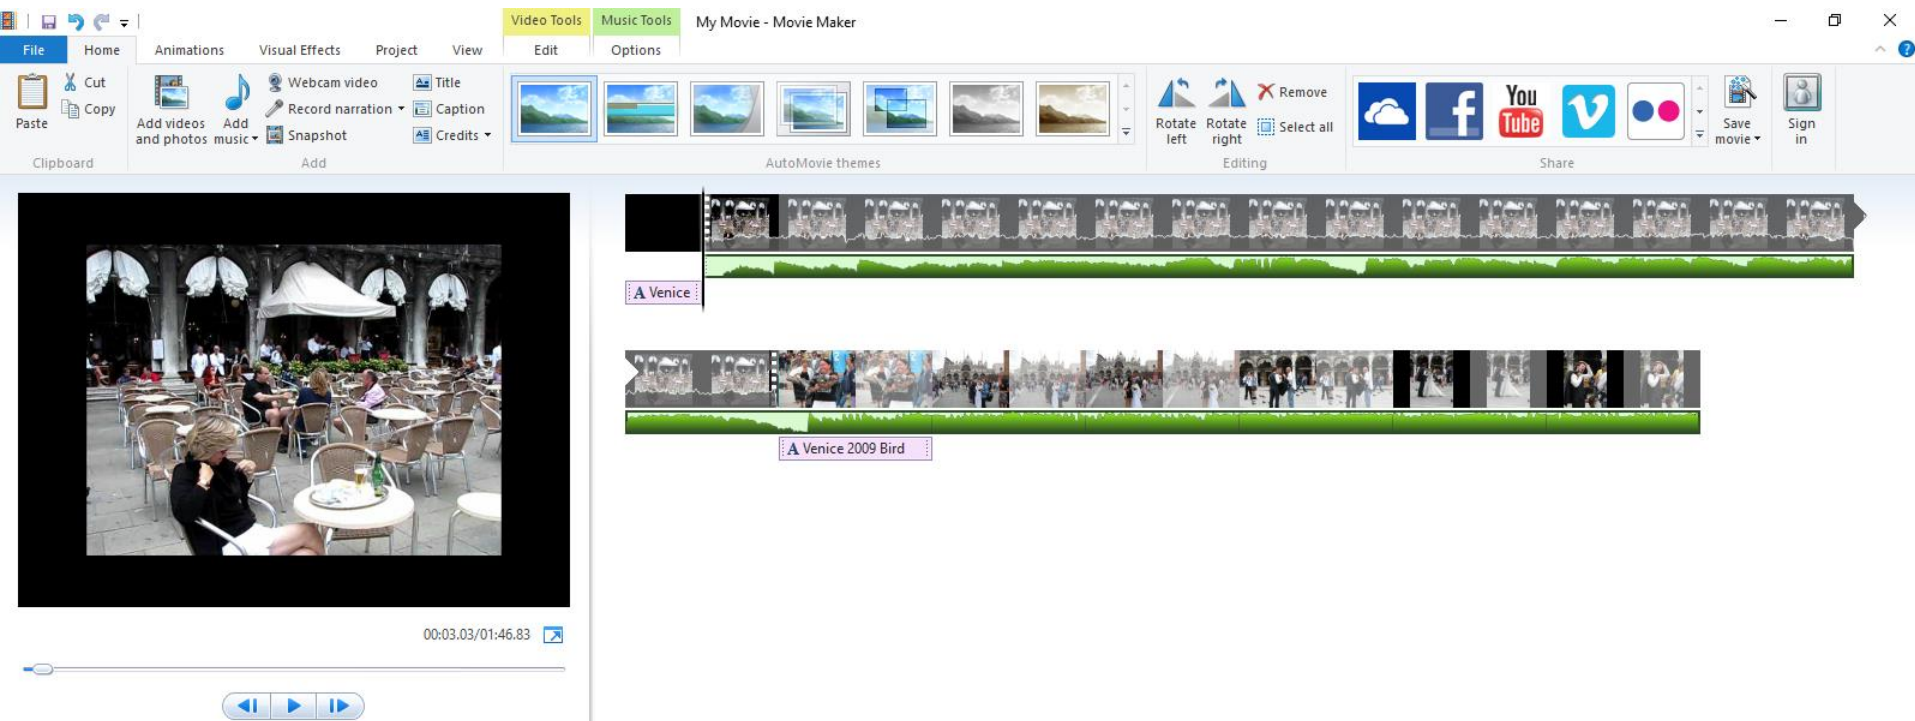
Video Tools Music Tools My Movie - Movie Maker

File Home Animations Visual Effects Project View Edit Options

Paste
Cut
Copy
Clipboard

Add videos and photos
Add music
Webcam video
Record narration
Snapshot
Title
Caption
Credits
Add

AutoMovie themes

Rotate left
Rotate right
Remove
Select all
Editing

You Tube

Save movie

Sign in

Share

A Venice

A Venice 2009 Bird

00:03.03/01:46.83